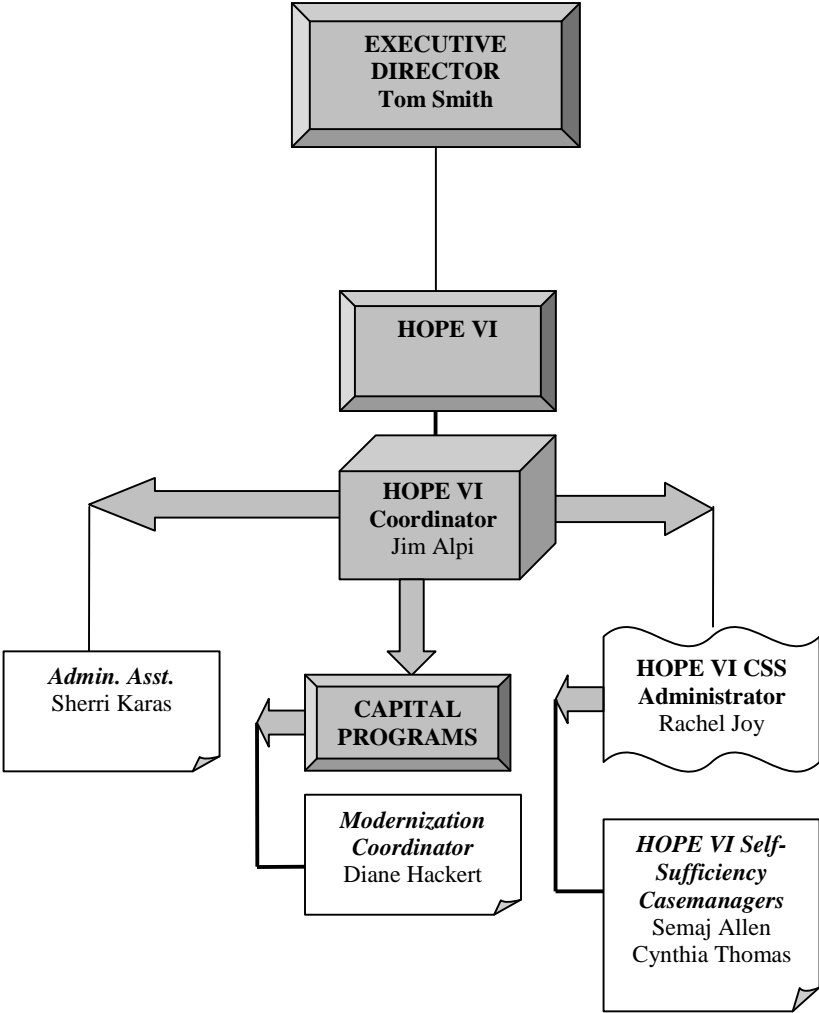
EXECUTIVE DIRECTOR
Tom Smith

HOPE VI

HOPE VI Coordinator
Jim Alpi

Admin. Asst.
Sherri Karas

CAPITAL PROGRAMS

HOPE VI CSS Administrator
Rachel Joy

Modernization Coordinator
Diane Hackert

HOPE VI Self-Sufficiency Casemanagers
Semaj Allen
Cynthia Thomas